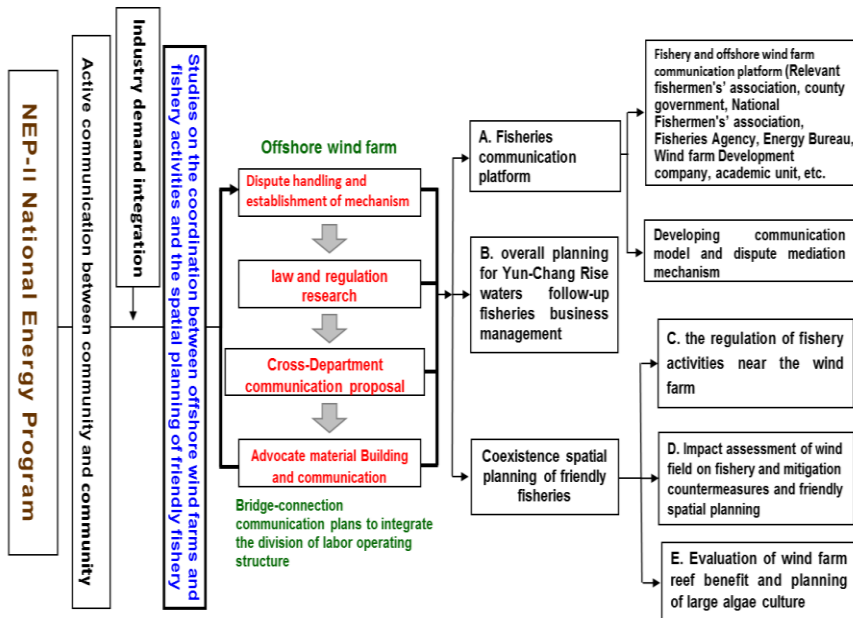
NEP-II National Energy Program

Active communication between community and community

Industry demand integration

Studies on the coordination between offshore wind farms and fishery activities and the spatial planning of friendly fishery

Offshore wind farm

Dispute handling and establishment of mechanism

law and regulation research

Cross-Department communication proposal

Advocate material Building and communication

Bridge-connection communication plans to integrate the division of labor operating structure

A. Fisheries communication platform

B. overall planning for Yun-Chang Rise waters follow-up fisheries business management

Coexistence spatial planning of friendly fisheries

Fishery and offshore wind farm communication platform (Relevant fishermen's' association, county government, National Fishermen's' association, Fisheries Agency, Energy Bureau, Wind farm Development company, academic unit, etc.

Developing communication model and dispute mediation mechanism

C. the regulation of fishery activities near the wind farm

D. Impact assessment of wind field on fishery and mitigation countermeasures and friendly spatial planning

E. Evaluation of wind farm reef benefit and planning of large algae culture